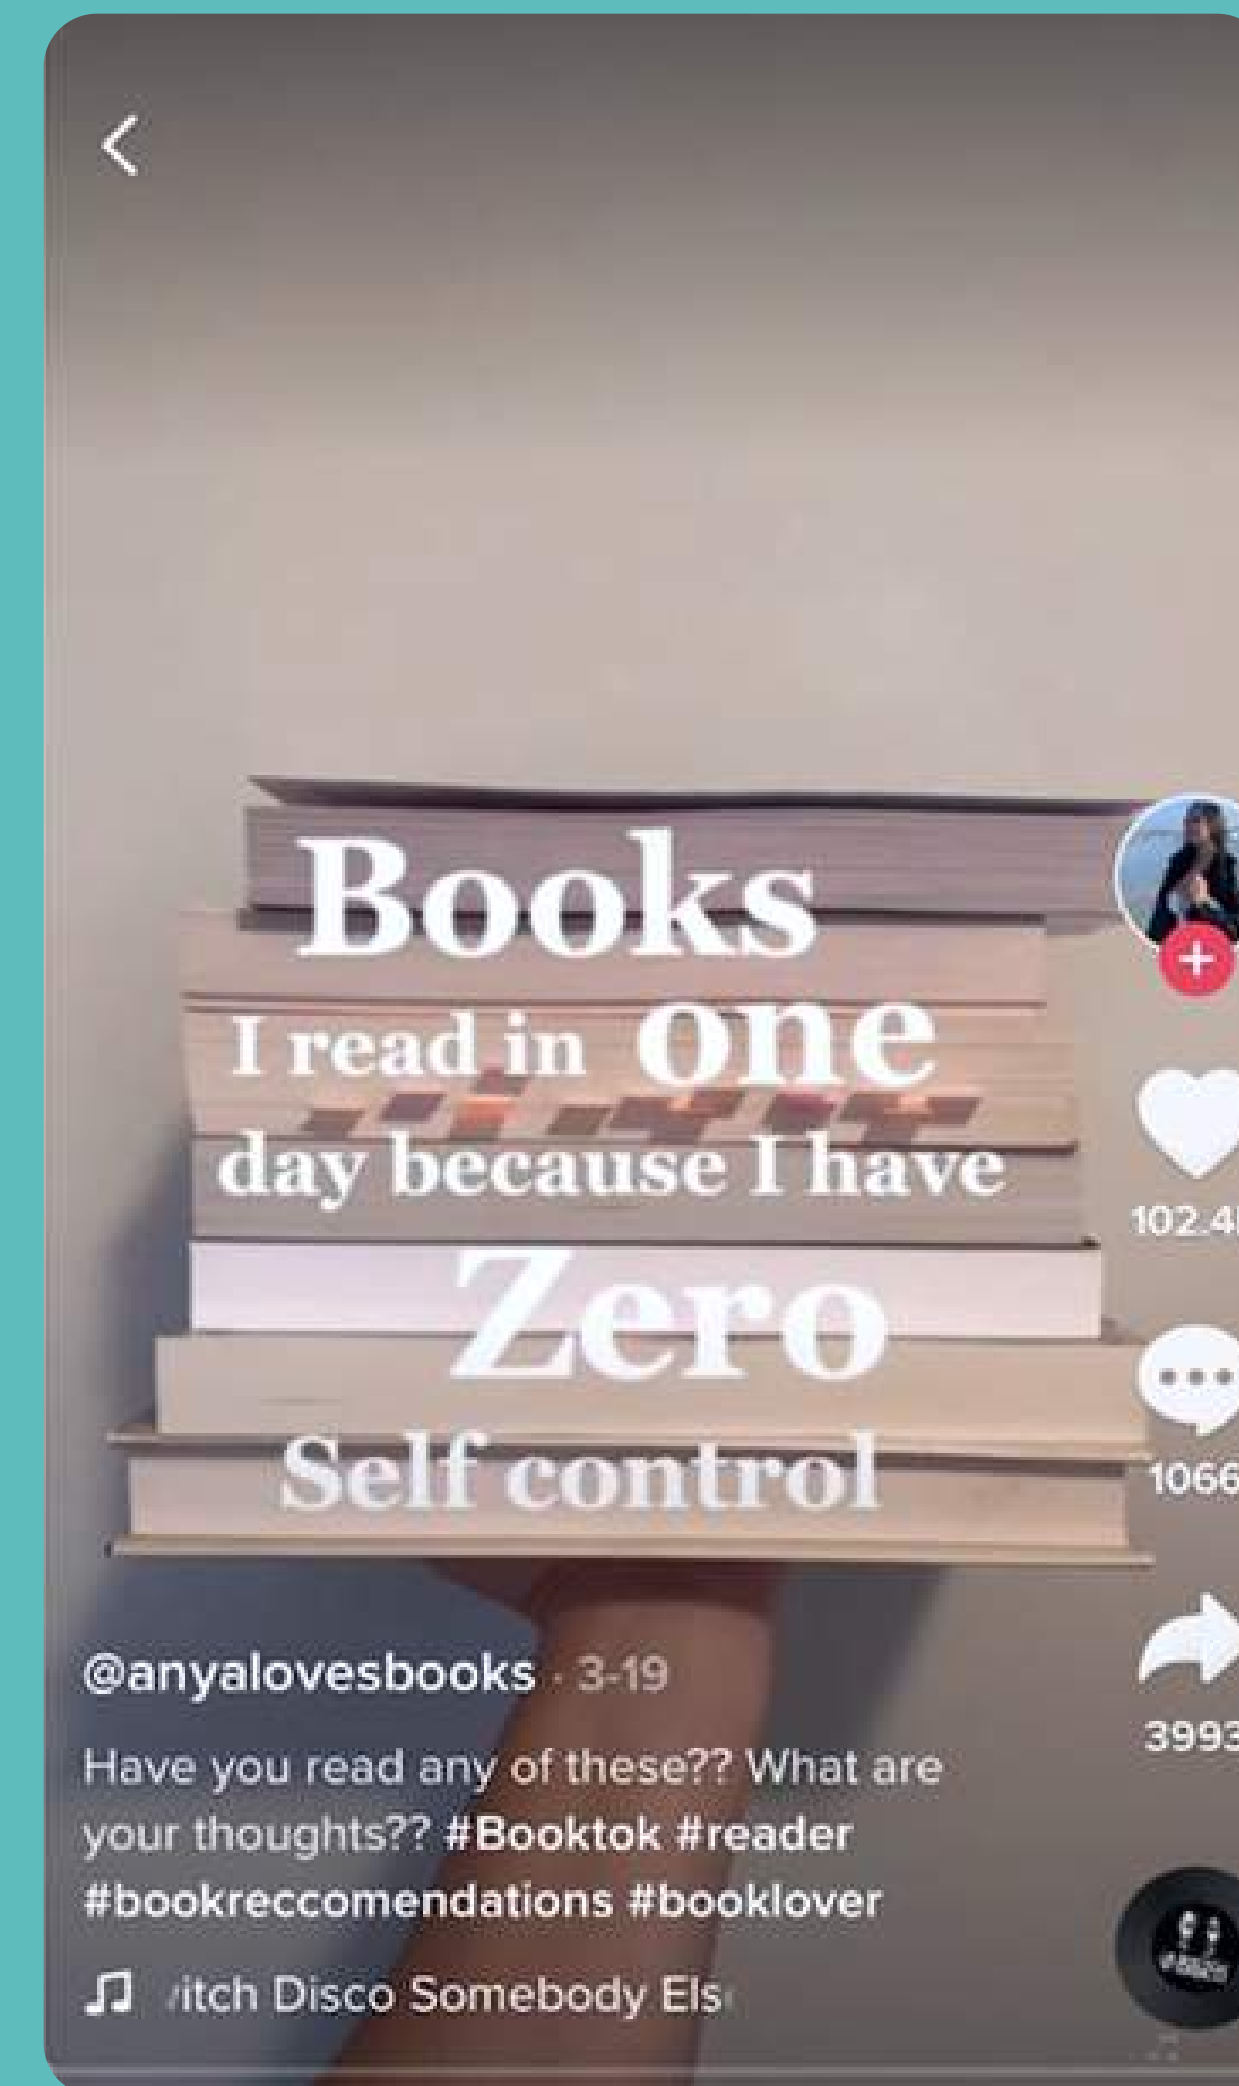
Books
I read in one
day because I have
Zero
Self control

102.4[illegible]

1066

3993

@anyalovesbooks · 3-19

Have you read any of these?? What are your thoughts?? #Booktok #reader #bookreccomendations #booklover

♫ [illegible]itch Disco Somebody Els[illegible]